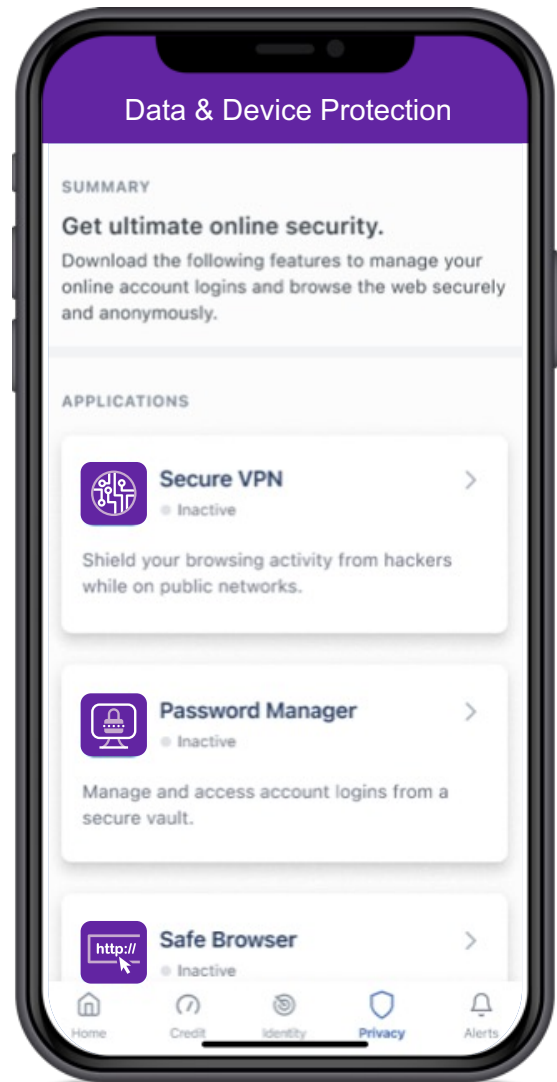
Data & Device Protection

SUMMARY

Get ultimate online security.

Download the following features to manage your online account logins and browse the web securely and anonymously.

APPLICATIONS

Secure VPN
Inactive

Shield your browsing activity from hackers while on public networks.

Password Manager
Inactive

Manage and access account logins from a secure vault.

http://
Safe Browser
Inactive

Home
Credit
Identity
Privacy
Alerts